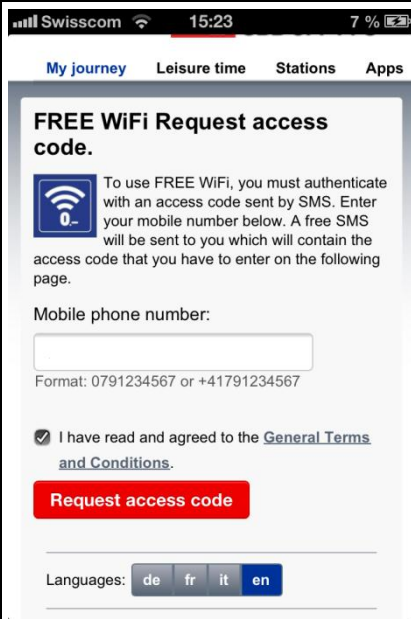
Swisscom 15:23 7 %

My journey Leisure time Stations Apps

FREE WiFi Request access code.

0.–

To use FREE WiFi, you must authenticate with an access code sent by SMS. Enter your mobile number below. A free SMS will be sent to you which will contain the access code that you have to enter on the following page.

Mobile phone number:

Format: 0791234567 or +41791234567

I have read and agreed to the General Terms and Conditions.

Request access code

Languages: de fr it en